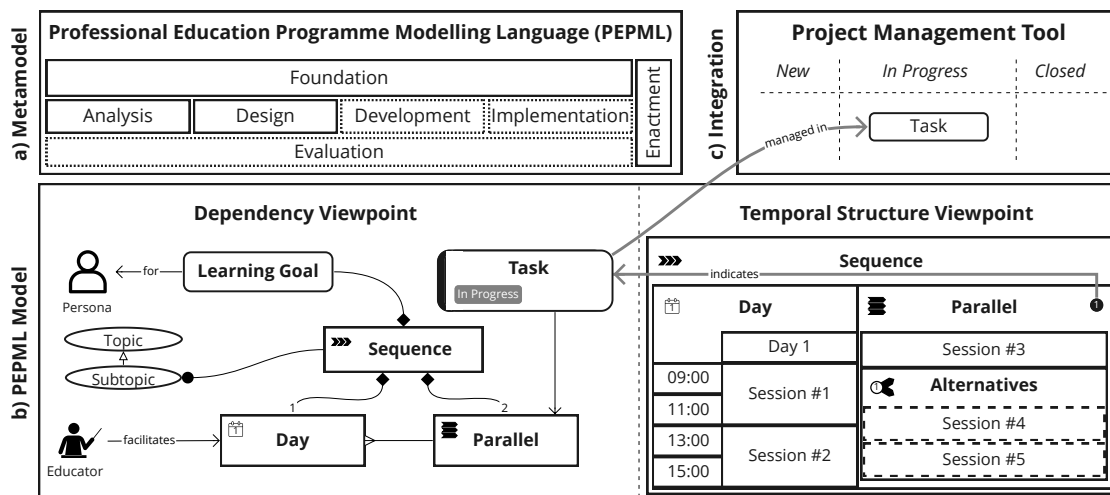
a) Metamodel

Professional Education Programme Modelling Language (PEPML)

Foundation

Analysis

Design

Development

Implementation

Evaluation

Enactment

c) Integration

Project Management Tool

| New | In Progress | Closed |
|---|---|---|
| | Task | |

managed in

b) PEPML Model

Dependency Viewpoint

Persona

for

Learning Goal

Task

In Progress

Topic

Subtopic

Sequence

1

2

Educator

facilitates

Day

Parallel

Temporal Structure Viewpoint

indicates

Sequence

Day

Parallel

1

| | Day 1 |
|---|---|
| 09:00 | Session #1 |
| 11:00 | |
| 13:00 | Session #2 |
| 15:00 | |

Session #3

1 Alternatives

Session #4

Session #5